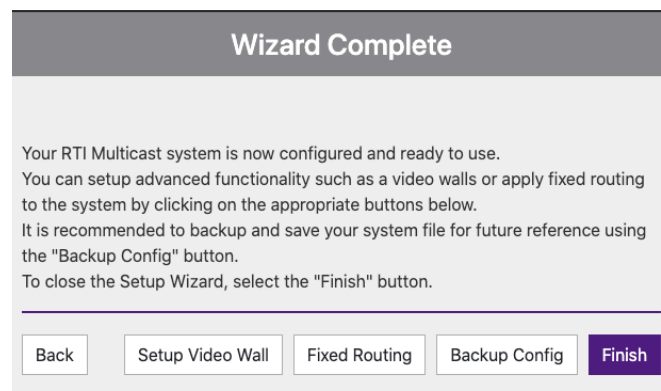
Wizard Complete

Your RTI Multicast system is now configured and ready to use.
You can setup advanced functionality such as a video walls or apply fixed routing to the system by clicking on the appropriate buttons below.
It is recommended to backup and save your system file for future reference using the "Backup Config" button.
To close the Setup Wizard, select the "Finish" button.

Back Setup Video Wall Fixed Routing Backup Config Finish